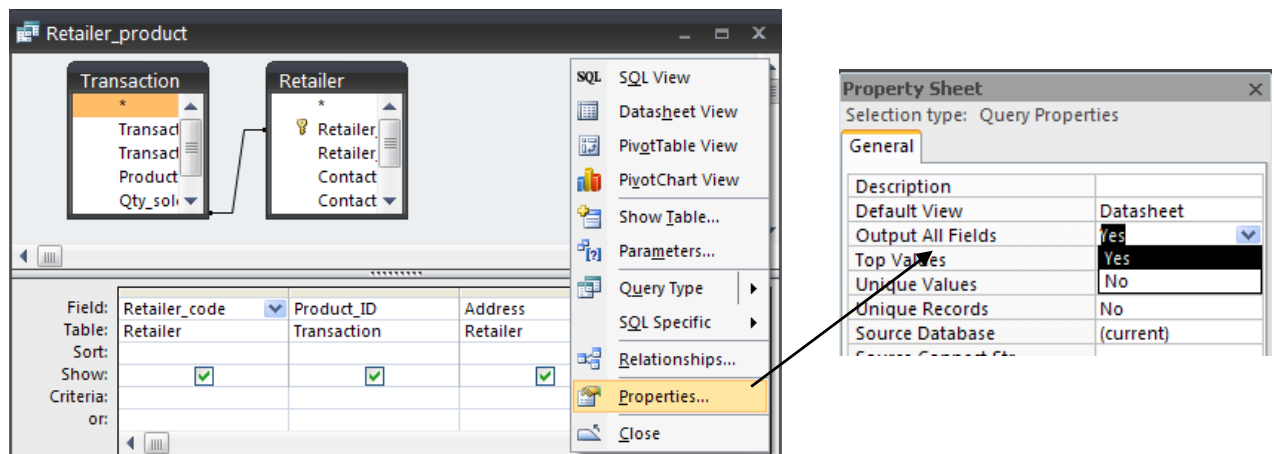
Retailer_product

Transaction
*
Transact
Transact
Product
Qty_sol

Retailer
*
Retailer_
Retailer_
Contact
Contact

| Field: | Retailer_code | Product_ID | Address |
|---|---|---|---|
| Table: | Retailer | Transaction | Retailer |
| Sort: | | | |
| Show: | ✓ | ✓ | ✓ |
| Criteria: | | | |
| or: | | | |

SQL View
Datasheet View
PivotTable View
PivotChart View
Show Table...
Parameters...
Query Type
SQL Specific
Relationships...
Properties...
Close

Property Sheet
Selection type: Query Properties
General

| Description | |
|---|---|
| Default View | Datasheet |
| Output All Fields | Yes |
| Top Values | Yes |
| Unique Values | No |
| Unique Records | No |
| Source Database | (current) |
| Source Connect Str | |